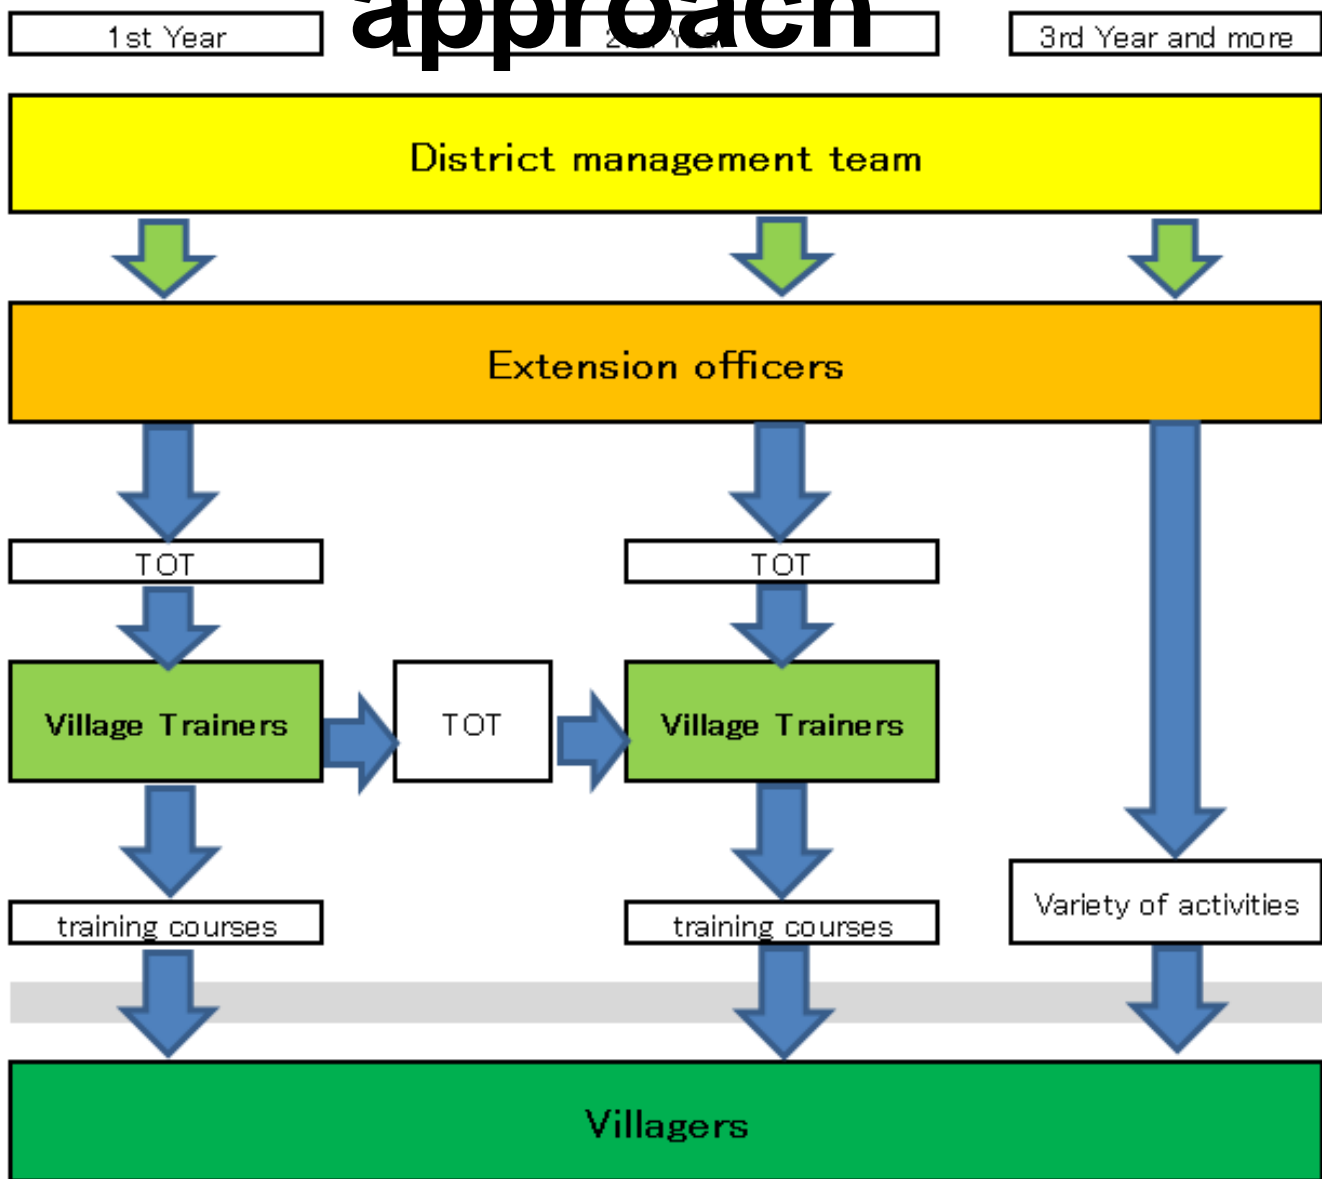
1st Year

approach

2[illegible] Year

3rd Year and more

District management team

Extension officers

TOT

TOT

Village Trainers

TOT

Village Trainers

training courses

training courses

Variety of activities

Villagers